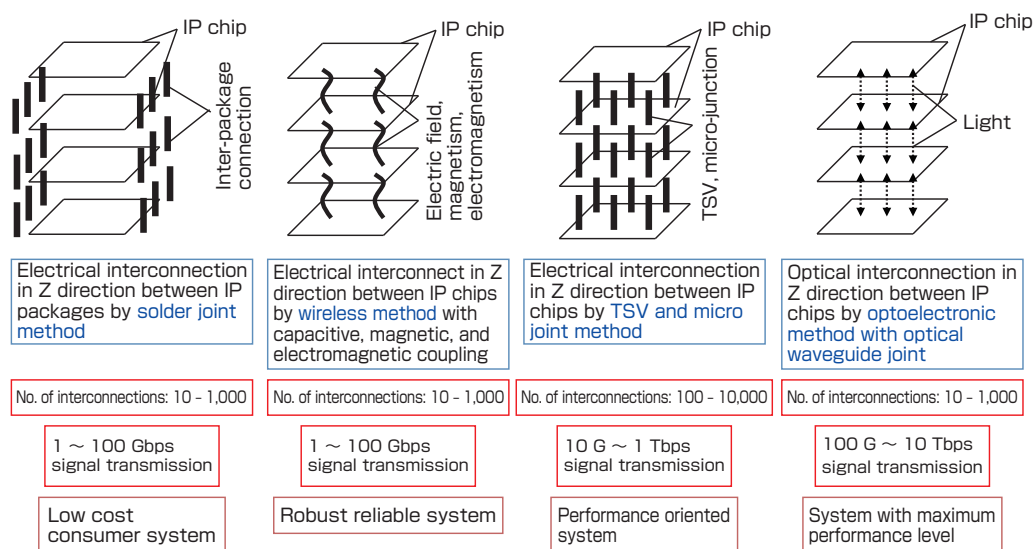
IP chip

Inter-package connection

IP chip

Electric field, magnetism, electromagnetism

IP chip

TSV, micro-junction

IP chip

Light

Electrical interconnection in Z direction between IP packages by solder joint method

Electrical interconnect in Z direction between IP chips by wireless method with capacitive, magnetic, and electromagnetic coupling

Electrical interconnection in Z direction between IP chips by TSV and micro joint method

Optical interconnection in Z direction between IP chips by optoelectronic method with optical waveguide joint

No. of interconnections: 10 - 1,000

No. of interconnections: 10 - 1,000

No. of interconnections: 100 - 10,000

No. of interconnections: 10 - 1,000

1 $\sim$ 100 Gbps signal transmission

1 $\sim$ 100 Gbps signal transmission

10 G $\sim$ 1 Tbps signal transmission

100 G $\sim$ 10 Tbps signal transmission

Low cost consumer system

Robust reliable system

Performance oriented system

System with maximum performance level